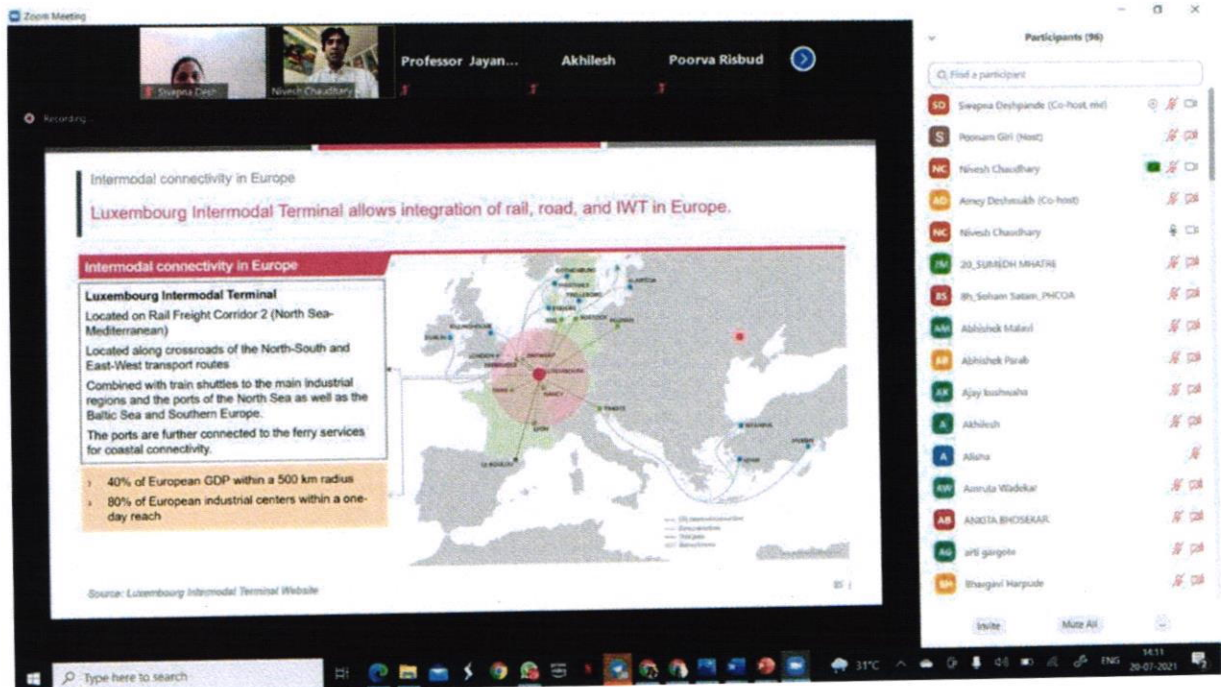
Zoom Meeting

Swapna Desh
Nivesh Chaudhary
Professor Jayan...
Akhilesh
Poorva Risbud

Recording

Intermodal connectivity in Europe

Luxembourg Intermodal Terminal allows integration of rail, road, and IWT in Europe.

Intermodal connectivity in Europe

Luxembourg Intermodal Terminal

Located on Rail Freight Corridor 2 (North Sea-Mediterranean)

Located along crossroads of the North-South and East-West transport routes

Combined with train shuttles to the main industrial regions and the ports of the North Sea as well as the Baltic Sea and Southern Europe.

The ports are further connected to the ferry services for coastal connectivity.

40% of European GDP within a 500 km radius

80% of European industrial centers within a one-day reach

LONDON
PARIS
LUXEMBOURG
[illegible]

Source: Luxembourg Intermodal Terminal Website

Participants (96)

Find a participant

SD Swapna Deshpande (Co-host, me)
S Poonam Giri (Host)
NC Nivesh Chaudhary
AD Amey Deshmukh (Co-host)
NC Nivesh Chaudhary
2M 20_SUMEDH MHATRE
8S 8h_Soham Satam_PHCOA
AM Abhishek Malavi
AP Abhishek Parab
AK Ajay kushwaha
A Akhilesh
A Alisha
AW Amruta Wadekar
AB ANKITA BHOSEKAR
AG arti gargote
BH Bhargavi Harpude

Invite
Mute All

Type here to search
31°C
ENG
14:11
20-07-2021